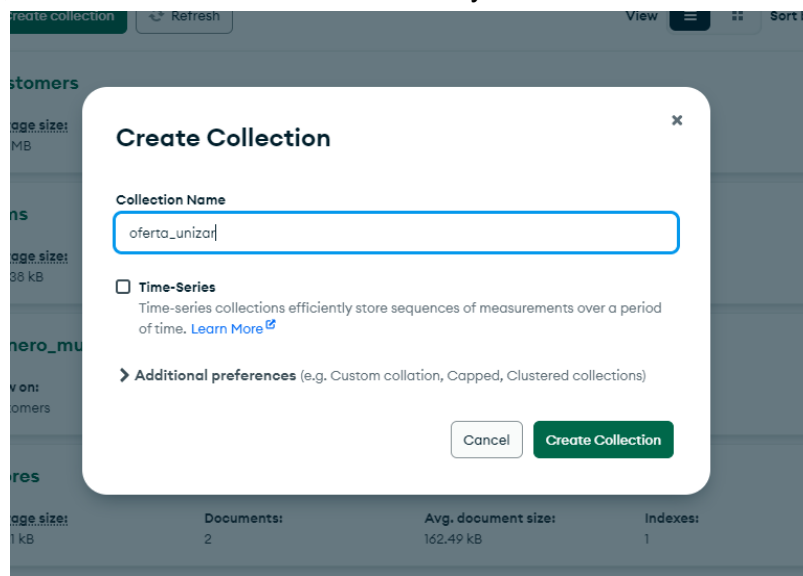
reate collection Refresh View Sort

stomers

age size:
MB

ns

age size:
38 kB

nero_mu

v on:
omers

ores

age size:
1 kB

Documents:
2

Avg. document size:
162.49 kB

Indexes:
1

Create Collection

×

Collection Name

oferta_unizar

Time-Series
Time-series collections efficiently store sequences of measurements over a period of time. Learn More

Additional preferences (e.g. Custom collation, Capped, Clustered collections)

Cancel

Create Collection